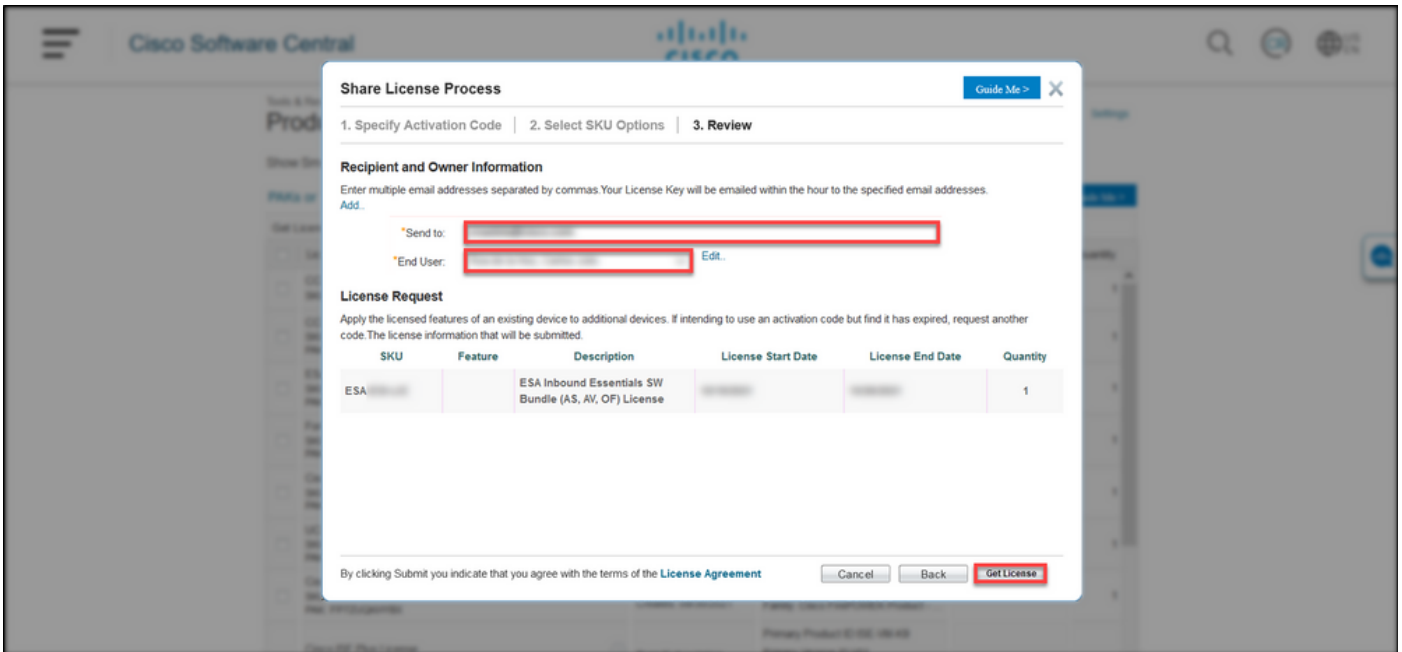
Cisco Software Central

Share License Process

Guide Me >

1. Specify Activation Code | 2. Select SKU Options | 3. Review

Recipient and Owner Information

Enter multiple email addresses separated by commas.Your License Key will be emailed within the hour to the specified email addresses.

Add..

*Send to: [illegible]

*End User: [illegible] Edit..

License Request

Apply the licensed features of an existing device to additional devices. If intending to use an activation code but find it has expired, request another code.The license information that will be submitted.

| SKU | Feature | Description | License Start Date | License End Date | Quantity |
|---|---|---|---|---|---|
| ESA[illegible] | | ESA Inbound Essentials SW Bundle (AS, AV, OF) License | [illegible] | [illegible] | 1 |

By clicking Submit you indicate that you agree with the terms of the License Agreement

Cancel Back Get License